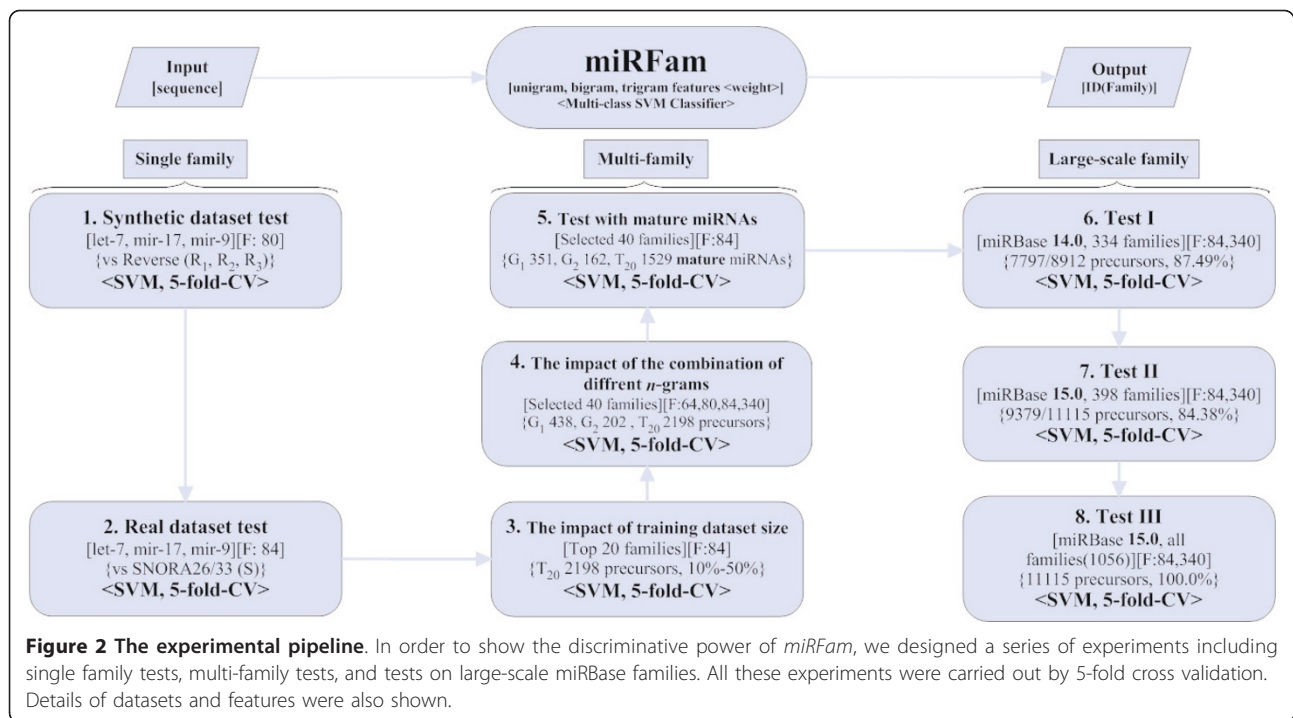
Input
[sequence]

miRFam
[unigram, bigram, trigram features <weight>]
<Multi-class SVM Classifier>

Output
[ID(Family)]

Single family

Multi-family

Large-scale family

1. Synthetic dataset test
[let-7, mir-17, mir-9][F: 80]
{vs Reverse ($R_1$, $R_2$, $R_3$)}
<SVM, 5-fold-CV>

2. Real dataset test
[let-7, mir-17, mir-9][F: 84]
{vs SNORA26/33 (S)}
<SVM, 5-fold-CV>

3. The impact of training dataset size
[Top 20 families][F:84]
{$T_{20}$ 2198 precursors, 10%-50%}
<SVM, 5-fold-CV>

4. The impact of the combination of diffrent n-grams
[Selected 40 families][F:64,80,84,340]
{$G_1$ 438, $G_2$ 202 , $T_{20}$ 2198 precursors}
<SVM, 5-fold-CV>

5. Test with mature miRNAs
[Selected 40 families][F:84]
{$G_1$ 351, $G_2$ 162, $T_{20}$ 1529 mature miRNAs}
<SVM, 5-fold-CV>

6. Test I
[miRBase 14.0, 334 families][F:84,340]
{7797/8912 precursors, 87.49%}
<SVM, 5-fold-CV>

7. Test II
[miRBase 15.0, 398 families][F:84,340]
{9379/11115 precursors, 84.38%}
<SVM, 5-fold-CV>

8. Test III
[miRBase 15.0, all families(1056)][F:84,340]
{11115 precursors, 100.0%}
<SVM, 5-fold-CV>

Figure 2 The experimental pipeline. In order to show the discriminative power of miRFam, we designed a series of experiments including single family tests, multi-family tests, and tests on large-scale miRBase families. All these experiments were carried out by 5-fold cross validation. Details of datasets and features were also shown.